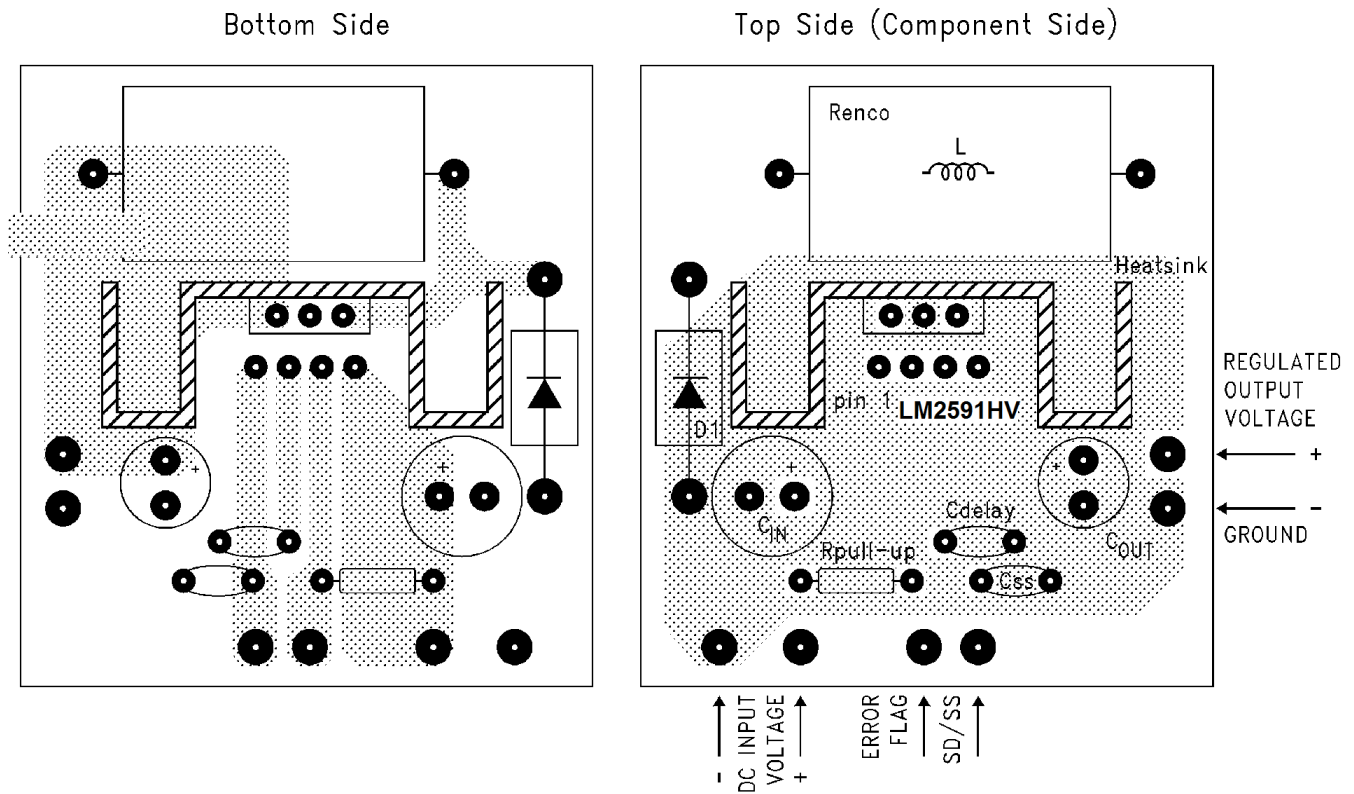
Bottom Side

+

+

Top Side (Component Side)

Renco

L

Heatsink

D1

pin 1

LM2591HV

+

+

$C_{IN}$

Cdelay

$C_{OUT}$

Rpull-up

Css

REGULATED OUTPUT VOLTAGE

+

-

GROUND

-

DC INPUT VOLTAGE

+

ERROR FLAG

SD/SS